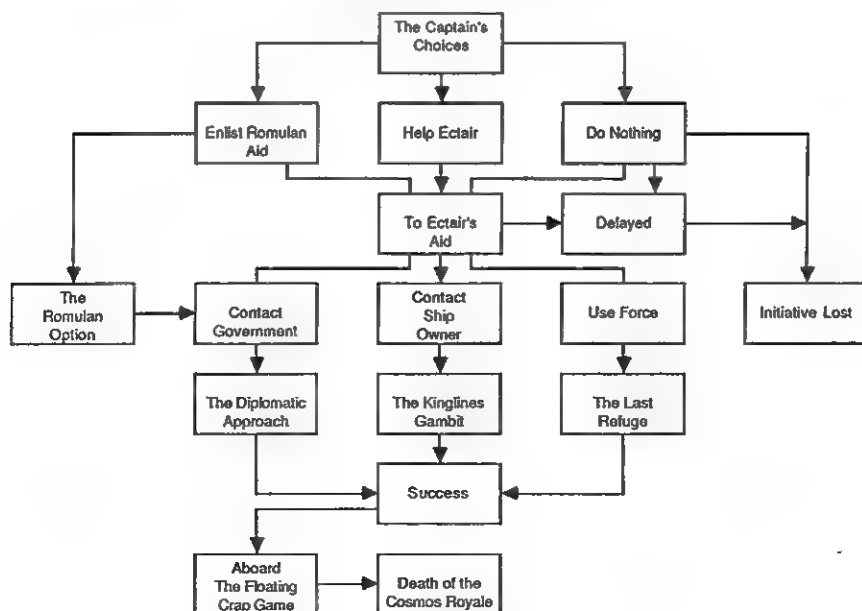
The Captain's Choices

Enlist Romulan Aid

Help Ectair

Do Nothing

To Ectair's Aid

Delayed

The Romulan Option

Contact Government

Contact Ship Owner

Use Force

Initiative Lost

The Diplomatic Approach

The Kinglines Gambit

The Last Refuge

Success

Aboard The Floating Crap Game

Death of the Cosmos Royale